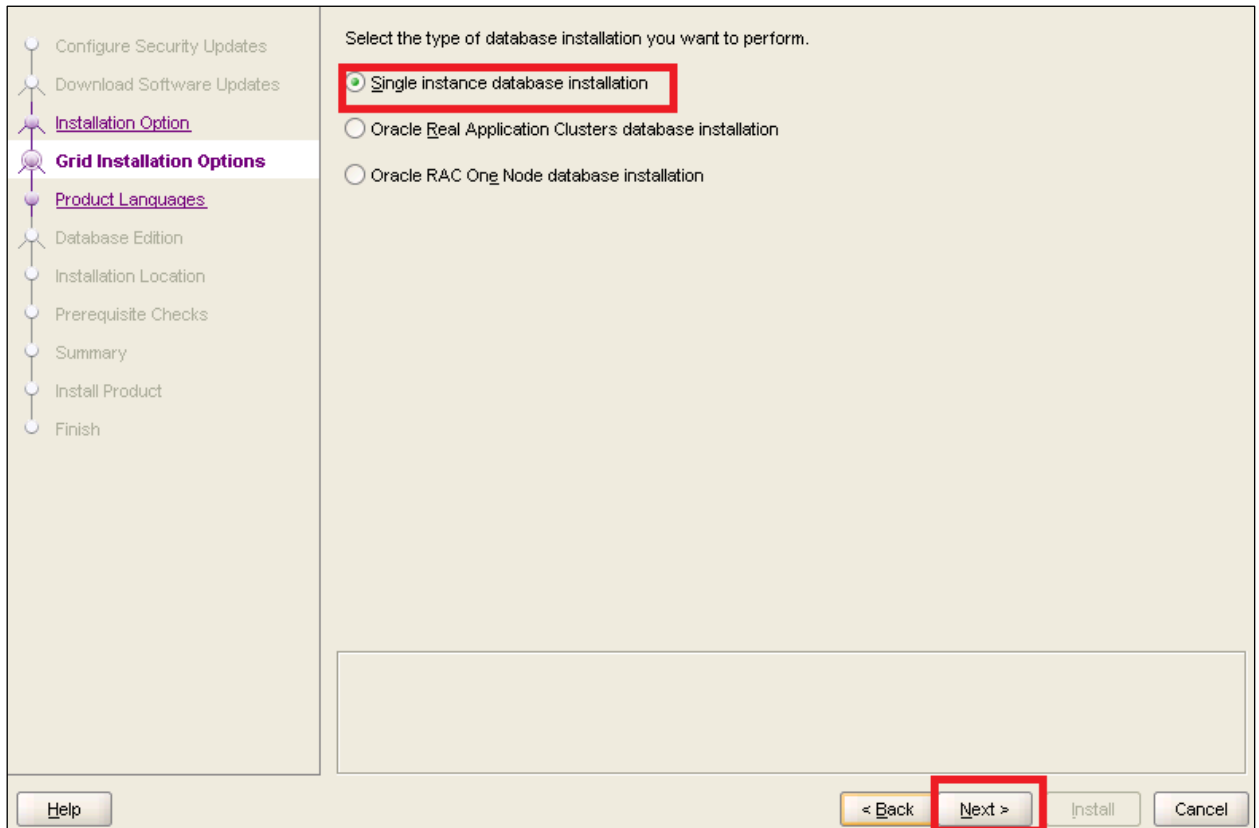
Configure Security Updates
Download Software Updates
Installation Option
Grid Installation Options
Product Languages
Database Edition
Installation Location
Prerequisite Checks
Summary
Install Product
Finish

Select the type of database installation you want to perform.

Single instance database installation

Oracle Real Application Clusters database installation

Oracle RAC One Node database installation

Help

< Back

Next >

Install

Cancel